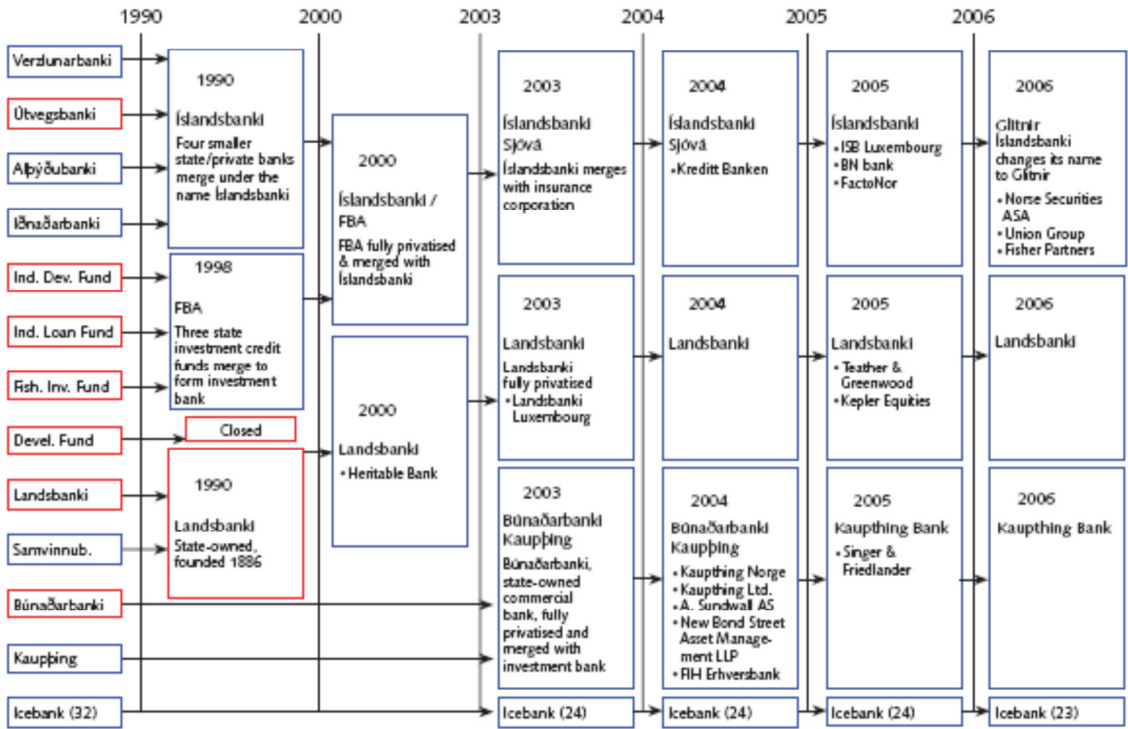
1990 2000 2003 2004 2005 2006

Verzlunarbanki

Útvegsbanki

Alþýðubanki

Iðnaðarbanki

Ind. Dev. Fund

Ind. Loan Fund

Fish. Inv. Fund

Devel. Fund

Landsbanki

Samvinnub.

Búnaðarbanki

Kaupþing

Icebank (32)

1990
Íslandsbanki
Four smaller state/private banks merge under the name Íslandsbanki

1998
FBA
Three state investment credit funds merge to form investment bank

Closed

1990
Landsbanki
State-owned, founded 1886

2000
Íslandsbanki / FBA
FBA fully privatised & merged with Íslandsbanki

2000
Landsbanki
• Heritable Bank

2003
Íslandsbanki Sjóvá
Íslandsbanki merges with insurance corporation

2003
Landsbanki
Landsbanki fully privatised
• Landsbanki Luxembourg

2003
Búnaðarbanki Kaupþing
Búnaðarbanki, state-owned commercial bank, fully privatised and merged with investment bank

Icebank (24)

2004
Íslandsbanki Sjóvá
• Kreditt Banken

2004
Landsbanki

2004
Búnaðarbanki Kaupþing
• Kaupthing Norge
• Kaupthing Ltd.
• A. Sundwall AS
• New Bond Street Asset Management LLP
• FIH Erhversbank

Icebank (24)

2005
Íslandsbanki
• ISB Luxembourg
• BN bank
• FactoNor

2005
Landsbanki
• Teather & Greenwood
• Kepler Equities

2005
Kaupthing Bank
• Singer & Friedlander

Icebank (24)

2006
Glitnir
Íslandsbanki changes its name to Glitnir
• Norse Securities ASA
• Union Group
• Fisher Partners

2006
Landsbanki

2006
Kaupthing Bank

Icebank (23)